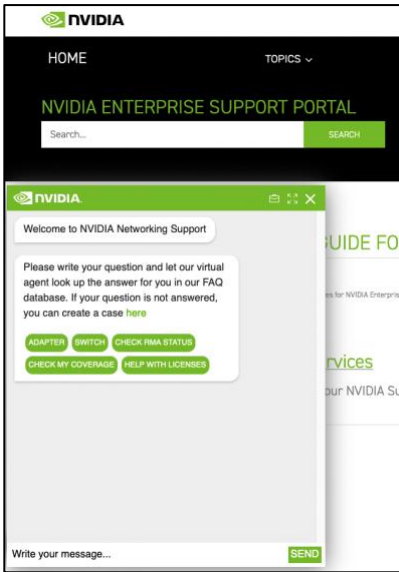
NVIDIA

HOME

TOPICS

NVIDIA ENTERPRISE SUPPORT PORTAL

Search...

SEARCH

NVIDIA

Welcome to NVIDIA Networking Support

Please write your question and let our virtual agent look up the answer for you in our FAQ database. If your question is not answered, you can create a case here

ADAPTER

SWITCH

CHECK RMA STATUS

CHECK MY COVERAGE

HELP WITH LICENSES

UIDE FO

es for NVIDIA Enterprise

rvices

ur NVIDIA Su

Write your message...

SEND